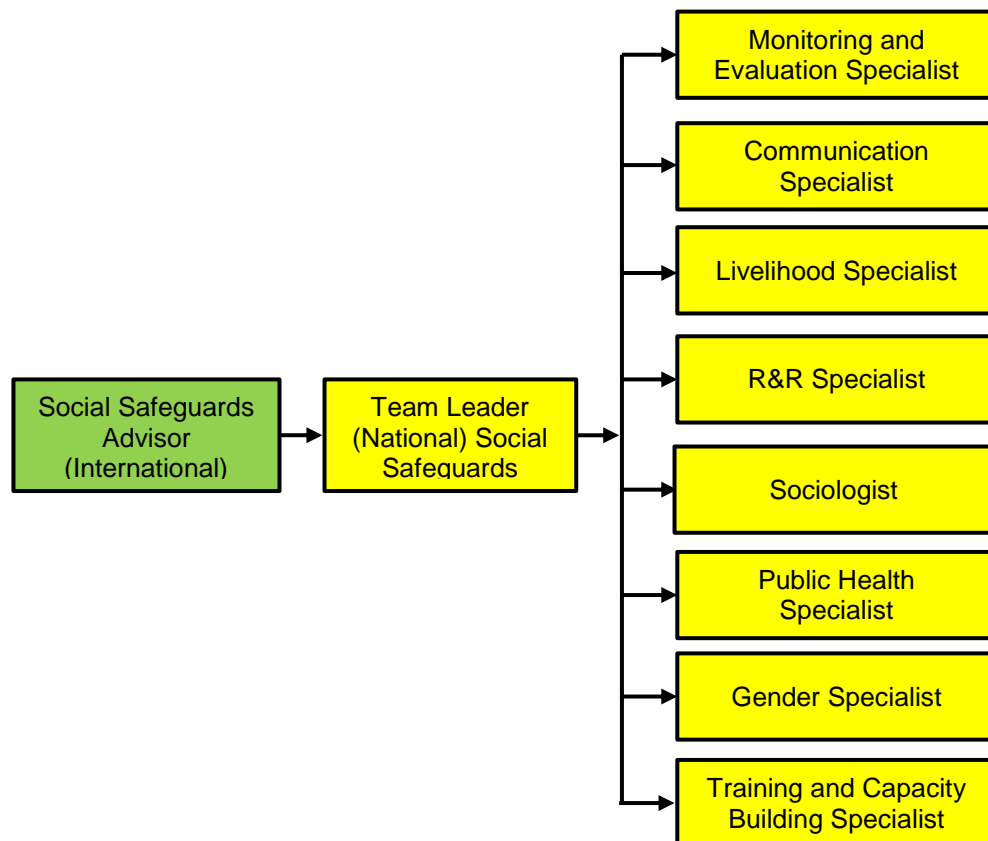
Social Safeguards Advisor (International)

Team Leader (National) Social Safeguards

Monitoring and Evaluation Specialist

Communication Specialist

Livelihood Specialist

R&R Specialist

Sociologist

Public Health Specialist

Gender Specialist

Training and Capacity Building Specialist